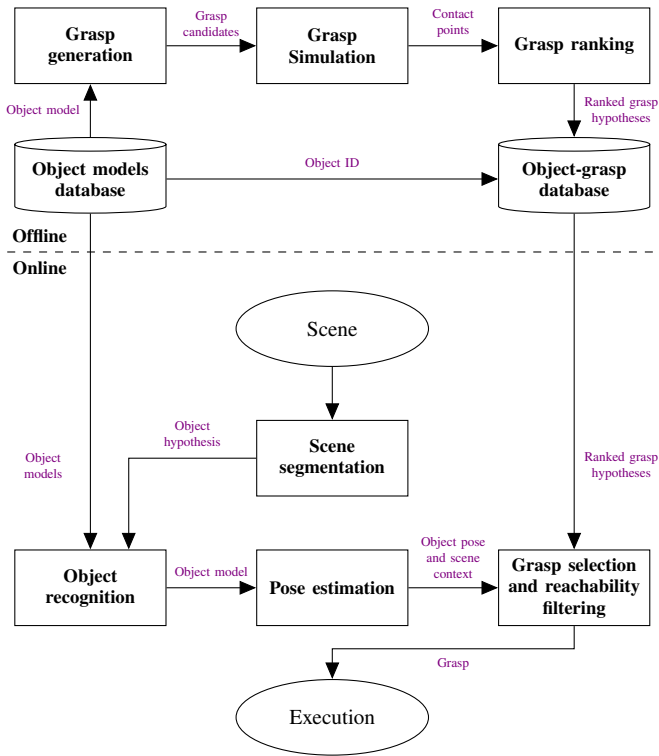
Grasp generation

Grasp candidates

Grasp Simulation

Contact points

Grasp ranking

Object model

Ranked grasp hypotheses

Object models database

Object ID

Object-grasp database

Offline

Online

Scene

Object hypothesis

Scene segmentation

Object models

Ranked grasp hypotheses

Object recognition

Object model

Pose estimation

Object pose and scene context

Grasp selection and reachability filtering

Grasp

Execution